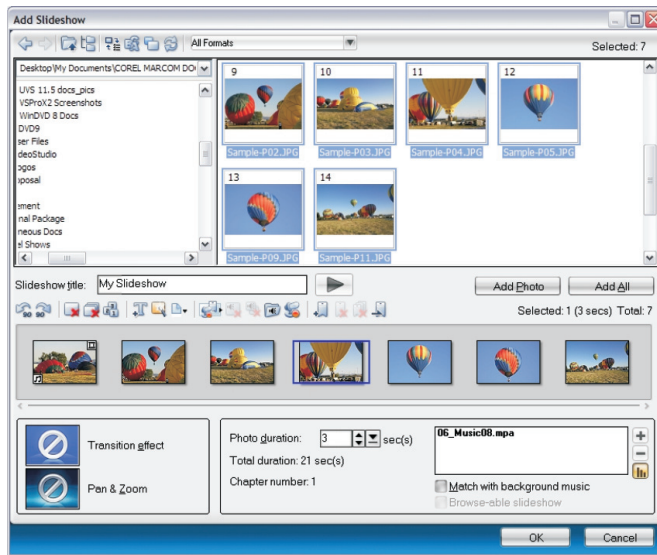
Add Slideshow

All Formats

Selected: 7

Desktop\My Documents\COREL MARCOM DO

UVS 11.5 docs_pics
VSProX2 Screenshots
WinDVD 8 Docs
DVD9
ser Files
deoStudio
ogos
oposal

ement
nal Package
neous Docs
el Shows

9
Sample-P02.JPG
10
Sample-P03.JPG
11
Sample-P04.JPG
12
Sample-P05.JPG
13
Sample-P09.JPG
14
Sample-P11.JPG

Slideshow title: My Slideshow

Add Photo

Add All

Selected: 1 (3 secs) Total: 7

Transition effect

Pan & Zoom

Photo duration: 3 sec(s)

Total duration: 21 sec(s)

Chapter number: 1

06_Music08.mpa

Match with background music

Browse-able slideshow

OK

Cancel